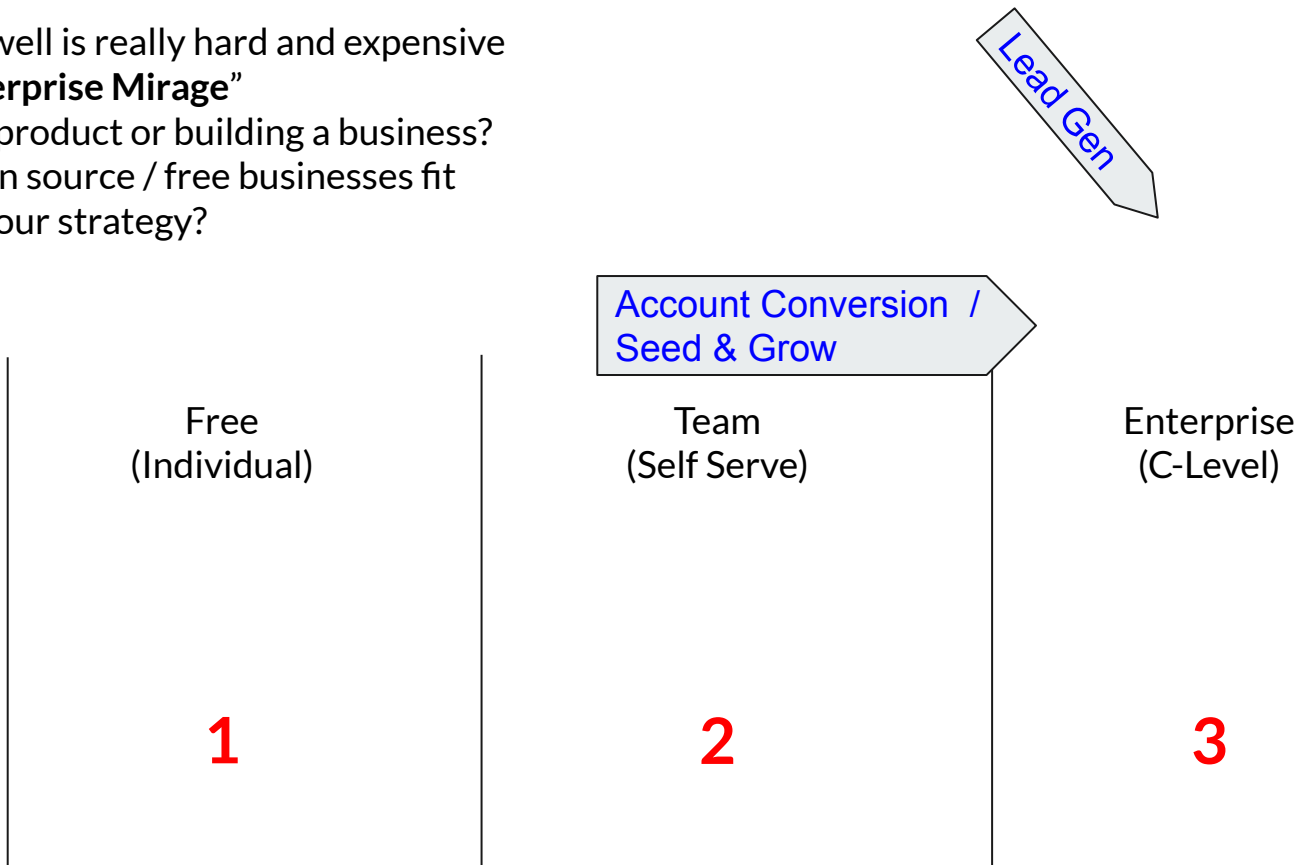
vell is really hard and expensive
**erprise Mirage**"
product or building a business?
n source / free businesses fit
our strategy?

Lead Gen

Account Conversion /
Seed & Grow

Free
(Individual)

Team
(Self Serve)

Enterprise
(C-Level)

1

2

3